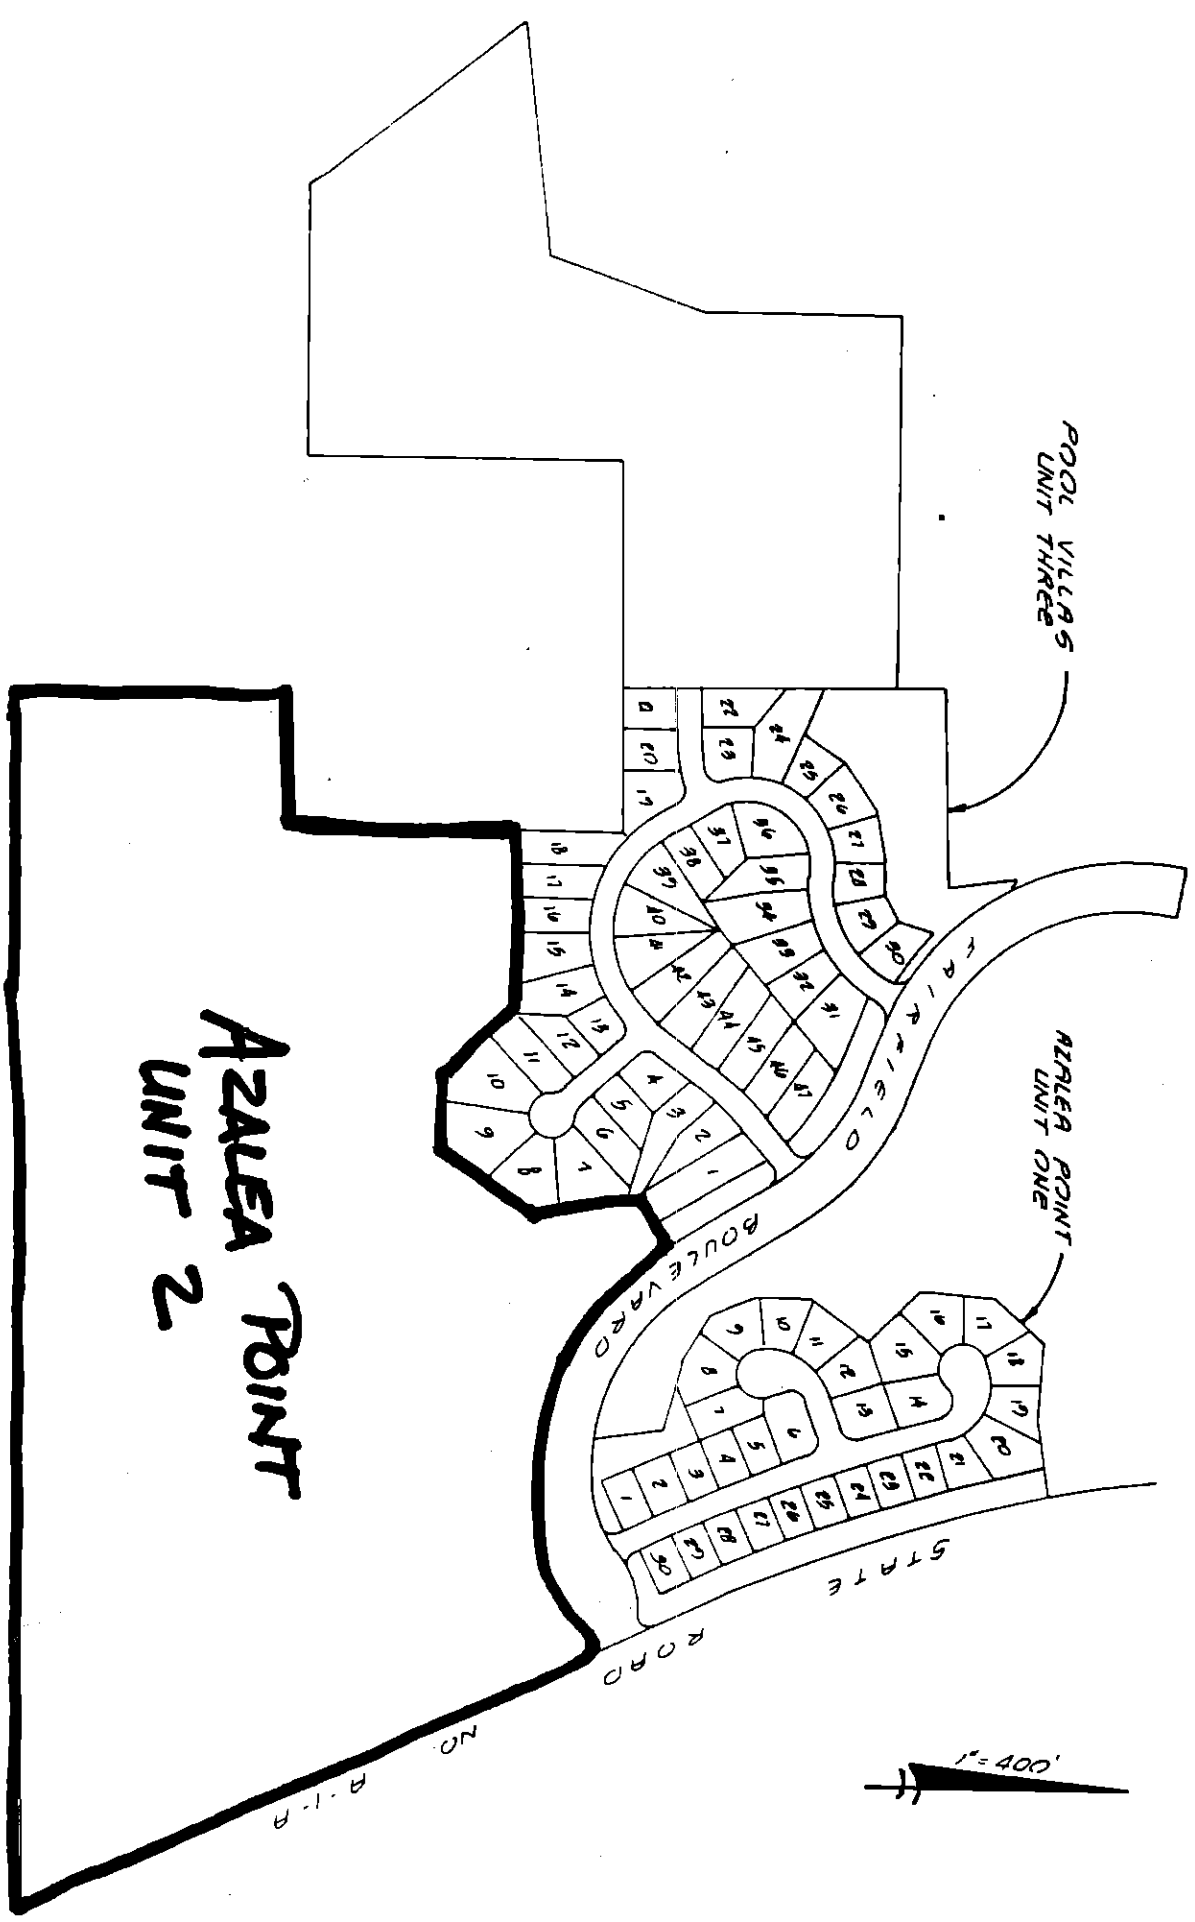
POOL VILLAS UNIT THREE

AZALEA POINT UNIT 2

AZALEA POINT UNIT ONE

FAIRFIELD BOULEVARD

STATE ROAD NO. A-1-A

1"=400'

1 2 3 4 5 6 7 8 9 10 11 12 13 14 15 16 17 18 19 20 21 22 23 24 25 26 27 28 29 30 31 32 33 34 35 36 37 38 39 40 41 42 43 44 45 46 47

1 2 3 4 5 6 7 8 9 10 11 12 13 14 15 16 17 18 19 20 21 22 23 24 25 26 27 28 29 30